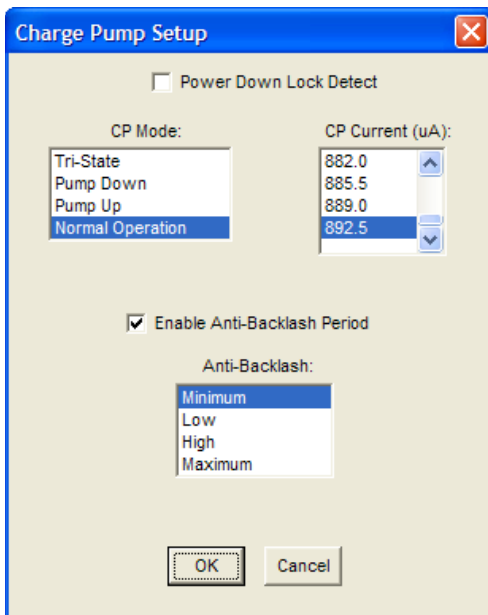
Charge Pump Setup

Power Down Lock Detect

CP Mode:

Tri-State
Pump Down
Pump Up
Normal Operation

CP Current (uA):

882.0
885.5
889.0
892.5

Enable Anti-Backlash Period

Anti-Backlash:

Minimum
Low
High
Maximum

OK

Cancel